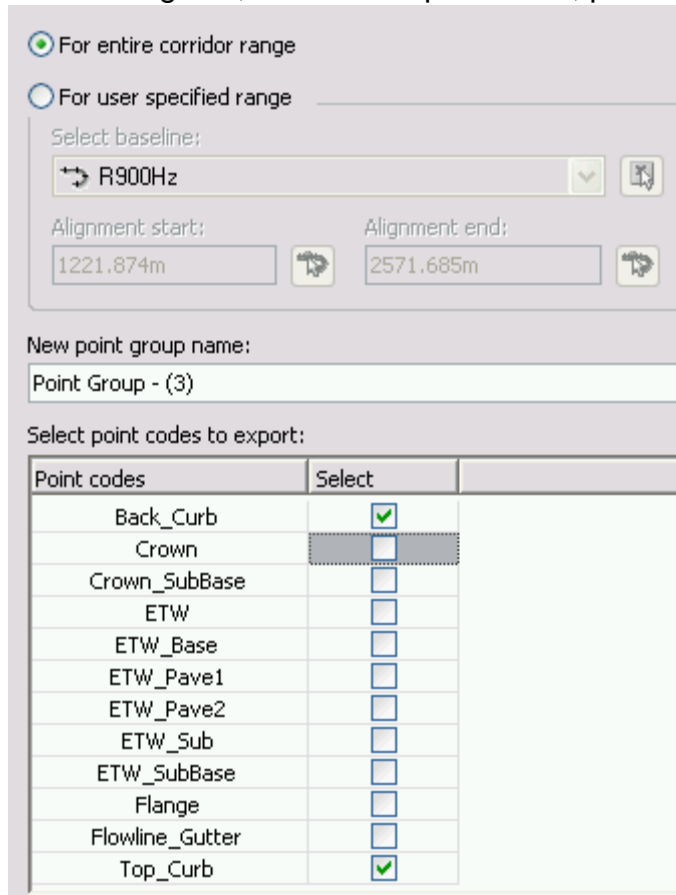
For entire corridor range

For user specified range

Select baseline:

R900Hz

Alignment start:

1221.874m

Alignment end:

2571.685m

New point group name:

Point Group - (3)

Select point codes to export:

| Point codes | Select |
|---|---|
| Back_Curb | ☑ |
| Crown | ☐ |
| Crown_SubBase | ☐ |
| ETW | ☐ |
| ETW_Base | ☐ |
| ETW_Pave1 | ☐ |
| ETW_Pave2 | ☐ |
| ETW_Sub | ☐ |
| ETW_SubBase | ☐ |
| Flange | ☐ |
| Flowline_Gutter | ☐ |
| Top_Curb | ☑ |